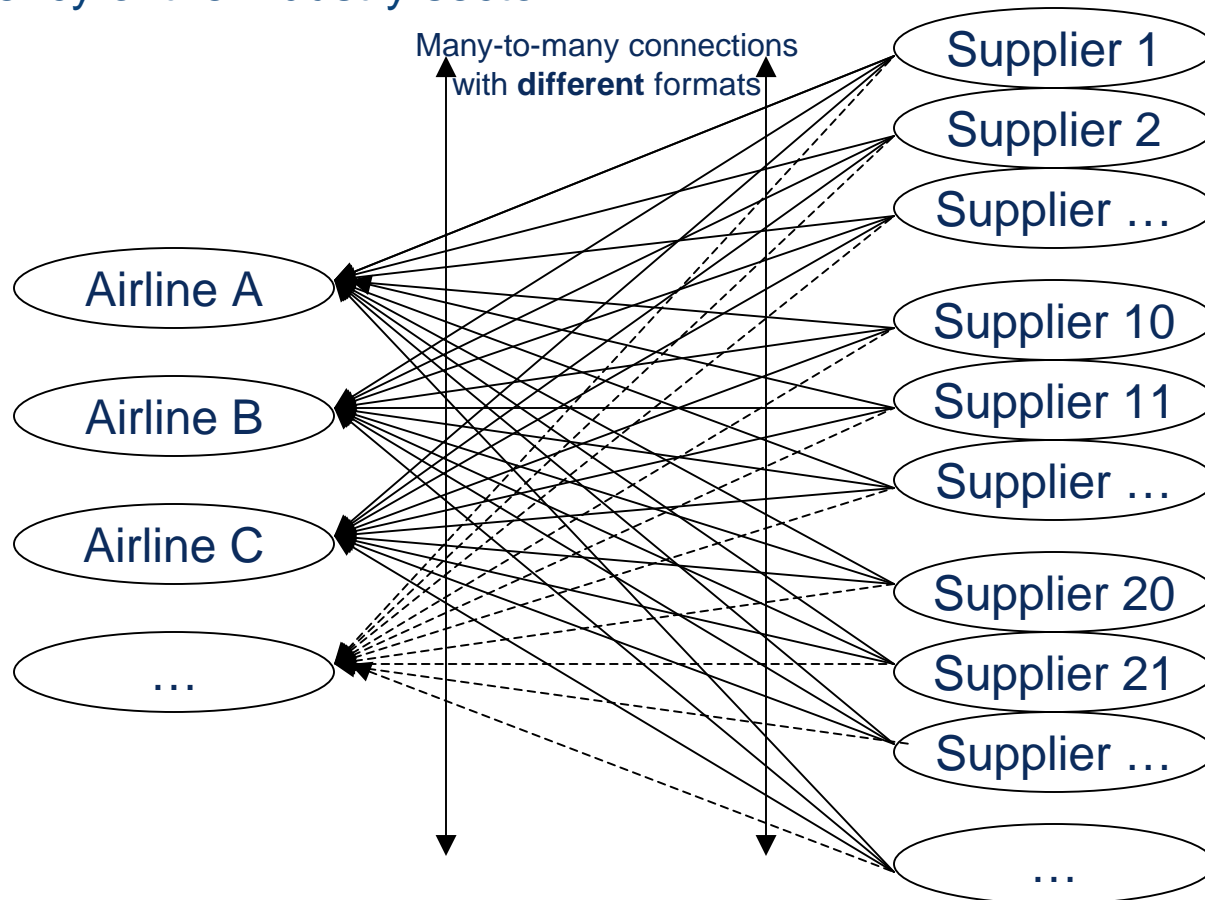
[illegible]

Many-to-many connections with **different** formats

Supplier 1

Supplier 2

Supplier …

Supplier 10

Supplier 11

Supplier …

Supplier 20

Supplier 21

Supplier …

…

Airline A

Airline B

Airline C

…